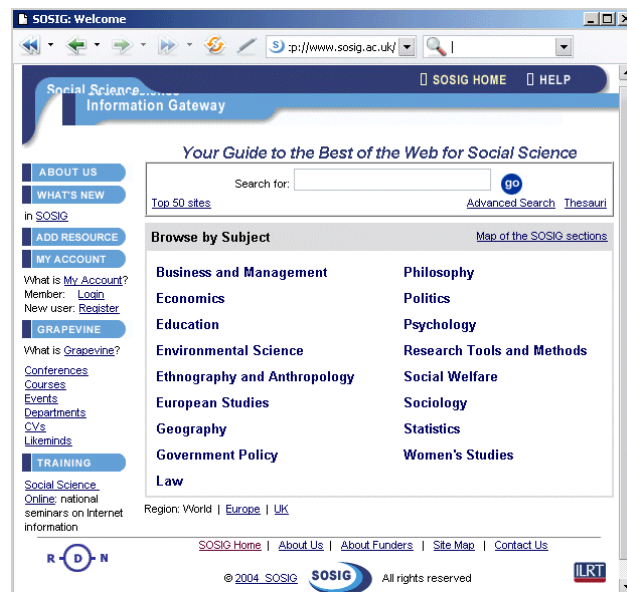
SOSIG: Welcome

:p://www.sosig.ac.uk/

Social Science Information Gateway

SOSIG HOME HELP

Your Guide to the Best of the Web for Social Science

ABOUT US

WHAT'S NEW in SOSIG

ADD RESOURCE

MY ACCOUNT

What is My Account?
Member: Login
New user: Register

GRAPEVINE

What is Grapevine?

Conferences
Courses
Events
Departments
CVs
Likeminds

TRAINING

Social Science Online: national seminars on Internet information

Search for: go

Top 50 sites

Advanced Search Thesauri

Browse by Subject

Map of the SOSIG sections

Business and Management
Economics
Education
Environmental Science
Ethnography and Anthropology
European Studies
Geography
Government Policy
Law

Philosophy
Politics
Psychology
Research Tools and Methods
Social Welfare
Sociology
Statistics
Women's Studies

Region: World | Europe | UK

R-D-N

SOSIG Home | About Us | About Funders | Site Map | Contact Us

© 2004 SOSIG SOSIG All rights reserved

ILRT